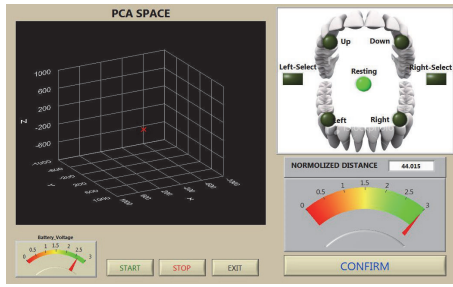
PCA SPACE

1000
600
200
-200
-600
-1000
Z

Y
X

Up
Down
Left-Select
Resting
Right-Select
Left
Right

NORMOLIZED DISTANCE
44.015

0
0.5
1
1.5
2
2.5
3

Battery_Voltage
0
0.5
1
1.5
2
2.5
3

START
STOP
EXIT

CONFIRM